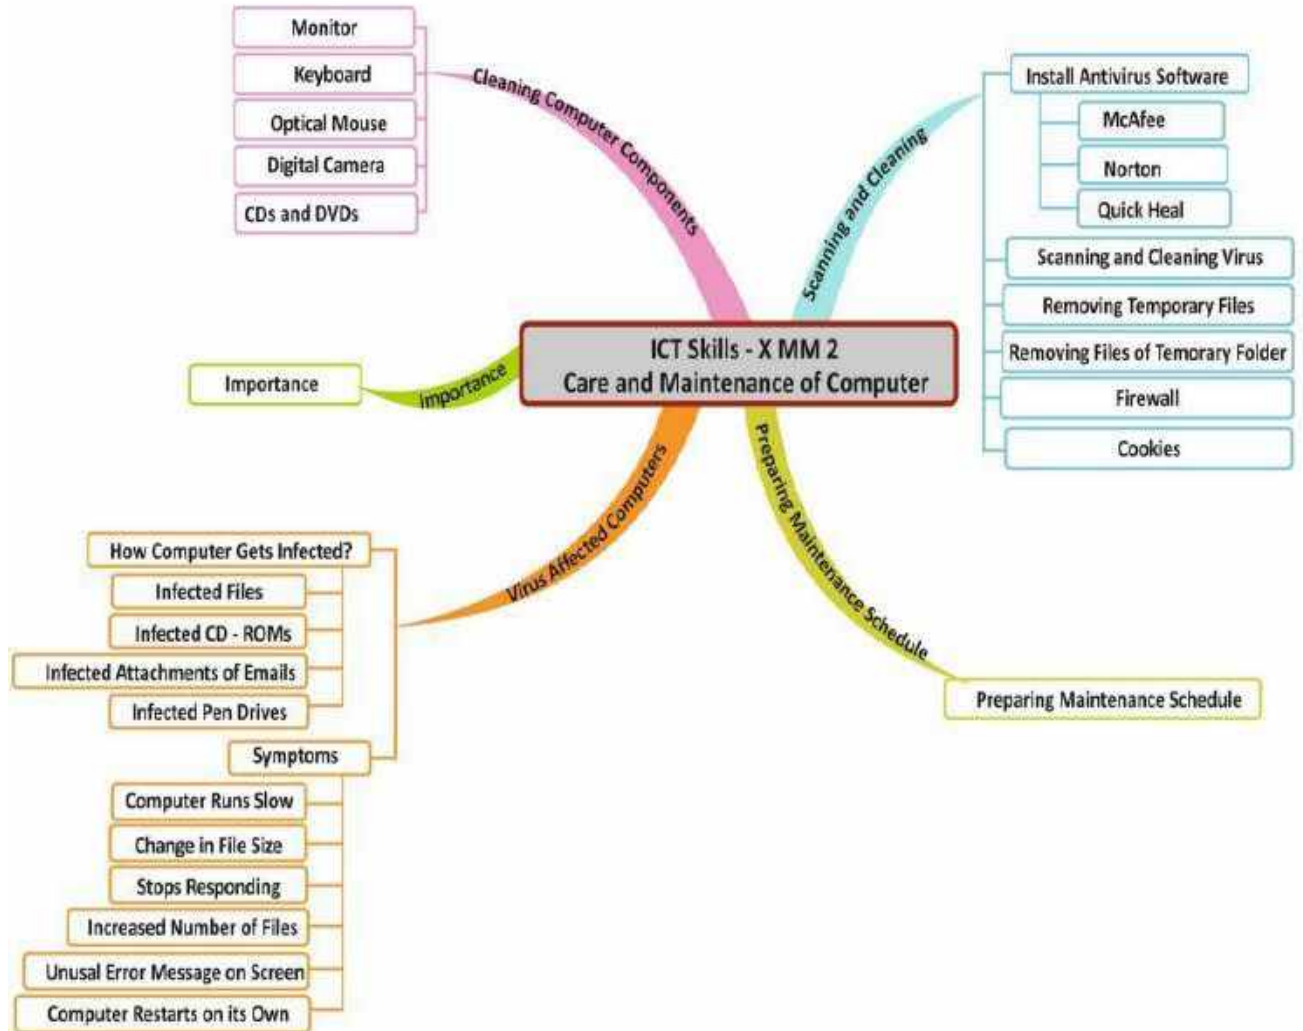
ICT Skills - X MM 2
Care and Maintenance of Computer

Cleaning Computer Components

Monitor

Keyboard

Optical Mouse

Digital Camera

CDs and DVDs

Scanning and Cleaning

Install Antivirus Software

McAfee

Norton

Quick Heal

Scanning and Cleaning Virus

Removing Temporary Files

Removing Files of Temorary Folder

Firewall

Cookies

Importance

Importance

Preparing Maintenance Schedule

Preparing Maintenance Schedule

Virus Affected Computers

How Computer Gets Infected?

Infected Files

Infected CD - ROMs

Infected Attachments of Emails

Infected Pen Drives

Symptoms

Computer Runs Slow

Change in File Size

Stops Responding

Increased Number of Files

Unusal Error Message on Screen

Computer Restarts on its Own